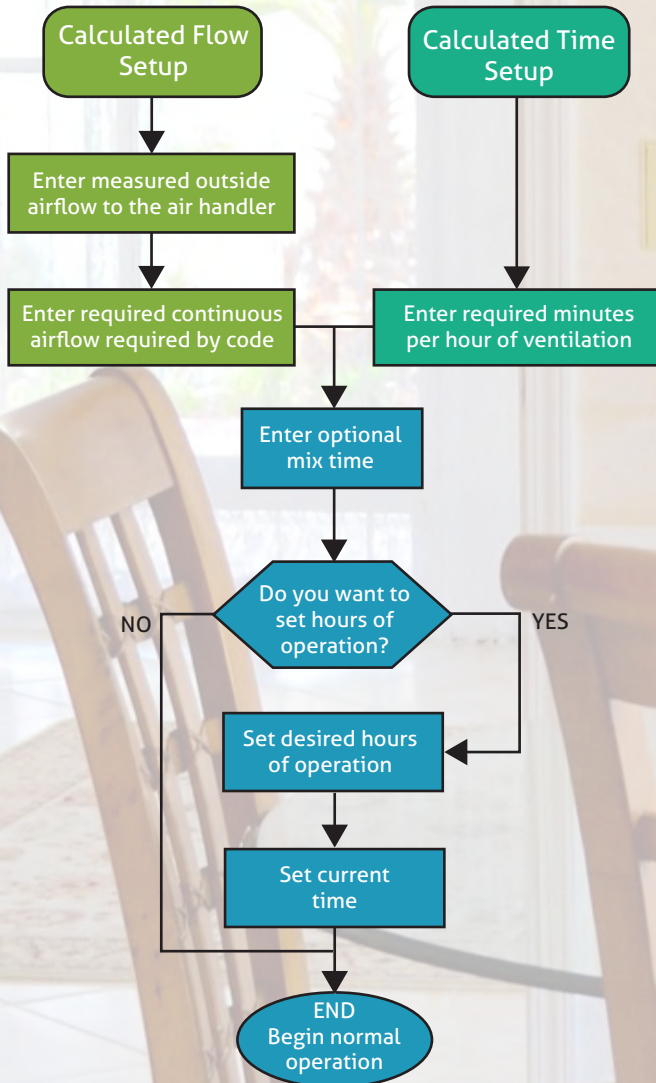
Calculated Flow Setup

Calculated Time Setup

Enter measured outside airflow to the air handler

Enter required continuous airflow required by code

Enter required minutes per hour of ventilation

Enter optional mix time

Do you want to set hours of operation?

NO

YES

Set desired hours of operation

Set current time

END
Begin normal operation